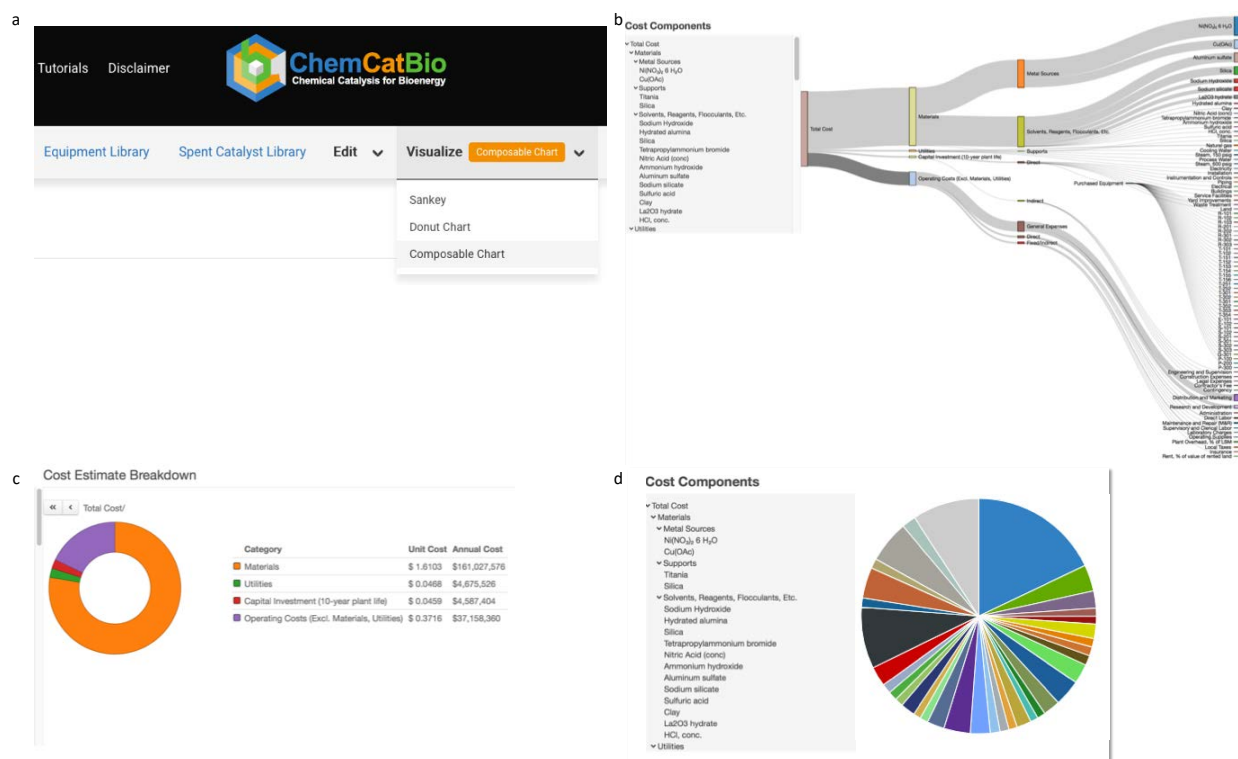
a

Tutorials Disclaimer

ChemCatBio
Chemical Catalysis for Bioenergy

Equipment Library Spent Catalyst Library Edit Visualize Composable Chart

Sankey
Donut Chart
Composable Chart

b

Cost Components

Total Cost
Materials
Metal Sources
$N(NO_3)_2$ 6 $H_2O$
Cu(OAc)
Supports
Titania
Silica
Solvents, Reagents, Flocculants, Etc.
Sodium Hydroxide
Hydrated alumina
Silica
Tetrapropylammonium bromide
Nitric Acid (conc)
Ammonium hydroxide
Aluminum sulfate
Sodium silicate
Sulfuric acid
Clay
La2O3 hydrate
HCl, conc.
Utilities

Total Cost
Materials
Utilities
Capital Investment (10-year plant life)
Operating Costs (Excl. Materials, Utilities)
Metal Sources
Solvents, Reagents, Flocculants, Etc.
Supports
Direct
Indirect
General Expenses
Direct
Fixed/Indirect
Purchased Equipment
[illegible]

c

Cost Estimate Breakdown

« ‹ Total Cost/

| Category | Unit Cost | Annual Cost |
|---|---|---|
| Materials | \$ 1.6103 | \$161,027,576 |
| Utilities | \$ 0.0468 | \$4,675,526 |
| Capital Investment (10-year plant life) | \$ 0.0459 | \$4,587,404 |
| Operating Costs (Excl. Materials, Utilities) | \$ 0.3716 | \$37,158,360 |

d

Cost Components

Total Cost
Materials
Metal Sources
$N(NO_3)_2$ 6 $H_2O$
Cu(OAc)
Supports
Titania
Silica
Solvents, Reagents, Flocculants, Etc.
Sodium Hydroxide
Hydrated alumina
Silica
Tetrapropylammonium bromide
Nitric Acid (conc)
Ammonium hydroxide
Aluminum sulfate
Sodium silicate
Sulfuric acid
Clay
La2O3 hydrate
HCl, conc.
Utilities